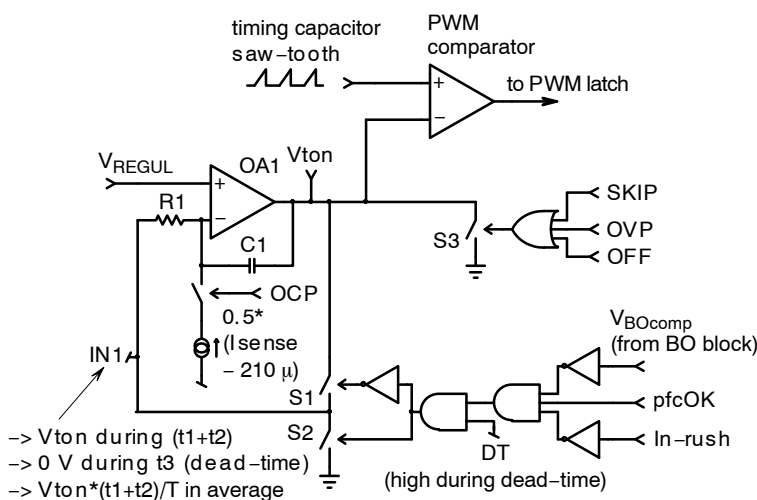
timing capacitor saw−tooth

PWM comparator

+
−
to PWM latch

$V_{REGUL}$
OA1
+
−
Vton
R1
C1
S3
SKIP
OVP
OFF
OCP
0.5*
(Isense − 210 µ)
IN1
$V_{BOcomp}$
(from BO block)
pfcOK
In−rush
S1
S2
DT
(high during dead−time)

−> Vton during (t1+t2)
−> 0 V during t3 (dead−time)
−> Vton*(t1+t2)/T in average